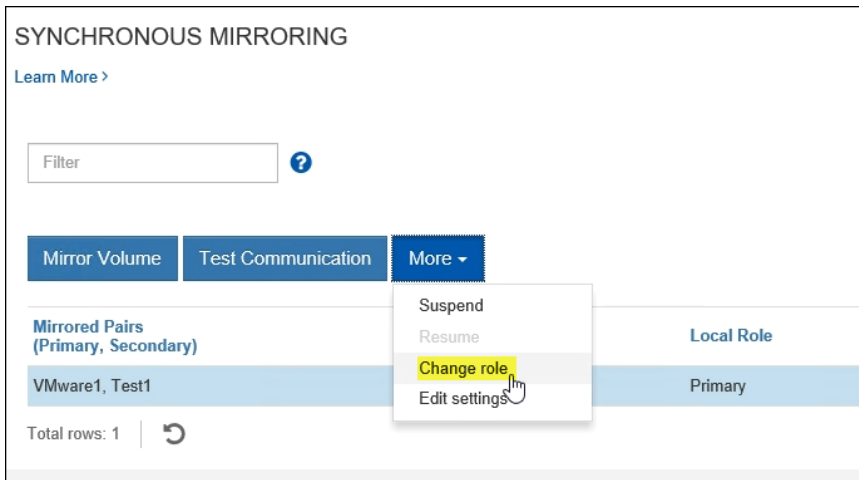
SYNCHRONOUS MIRRORING

Learn More >

Filter

?

Mirror Volume | Test Communication | More ▾

Suspend
Resume
Change role
Edit settings

| Mirrored Pairs (Primary, Secondary) | Local Role |
|---|---|
| VMware1, Test1 | Primary |

Total rows: 1